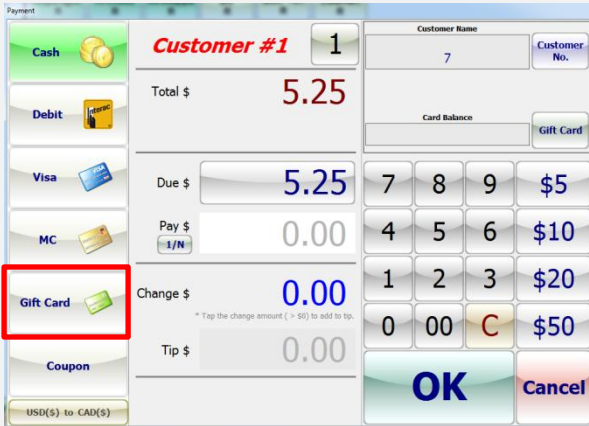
Payment

Cash

Debit

Interac

Visa

MC

Gift Card

Coupon

USD($) to CAD($)

Customer #1

1

Total $

5.25

Due $

5.25

Pay $

1/N

0.00

Change $

0.00

* Tap the change amount ( > $0) to add to tip.

Tip $

0.00

Customer Name

7

Customer No.

Card Balance

Gift Card

7

8

9

$5

4

5

6

$10

1

2

3

$20

0

00

C

$50

OK

Cancel